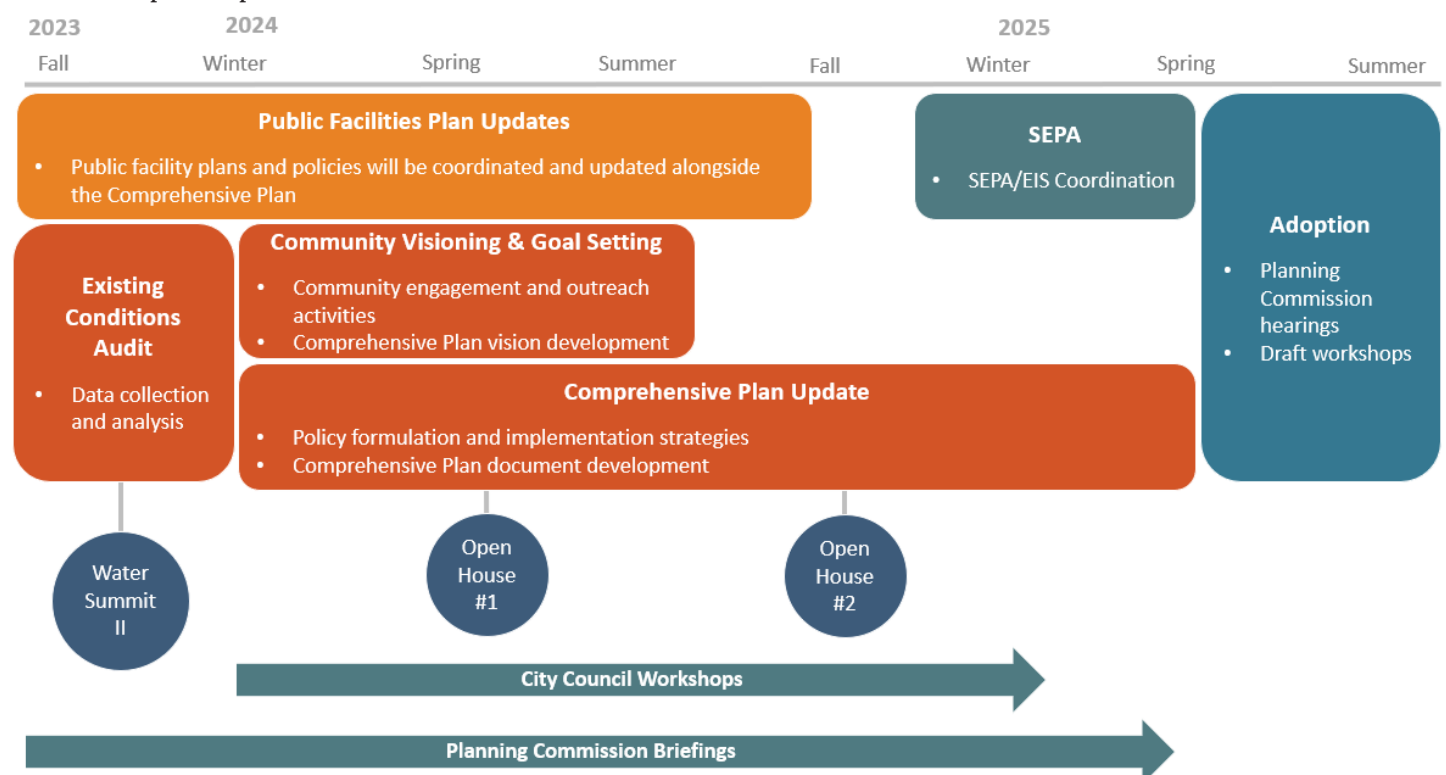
2023 2024 2025

Fall Winter Spring Summer Fall Winter Spring Summer

Public Facilities Plan Updates

- Public facility plans and policies will be coordinated and updated alongside the Comprehensive Plan

SEPA

- SEPA/EIS Coordination

Adoption

- Planning Commission hearings
- Draft workshops

Existing Conditions Audit

- Data collection and analysis

Community Visioning & Goal Setting

- Community engagement and outreach activities
- Comprehensive Plan vision development

Comprehensive Plan Update

- Policy formulation and implementation strategies
- Comprehensive Plan document development

Water Summit II

Open House #1

Open House #2

City Council Workshops

Planning Commission Briefings